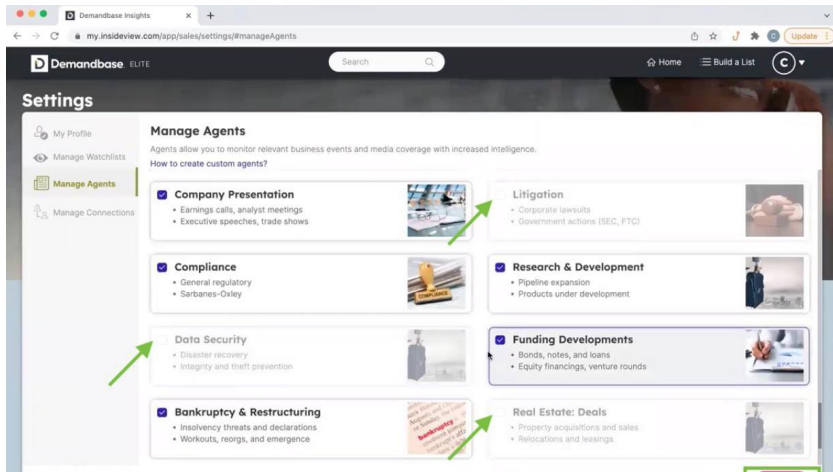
Demandbase Insights × +

my.insideview.com/app/sales/settings/#manageAgents

Update

Demandbase ELITE

Search

Home ☰ Build a List C

Settings

My Profile

Manage Watchlists

Manage Agents

Manage Connections

Manage Agents

Agents allow you to monitor relevant business events and media coverage with increased intelligence.

How to create custom agents?

Company Presentation
• Earnings calls, analyst meetings
• Executive speeches, trade shows

Litigation
• Corporate lawsuits
• Government actions (SEC, FTC)

Compliance
• General regulatory
• Sarbanes-Oxley

COMPLIANCE

Research & Development
• Pipeline expansion
• Products under development

Data Security
• Disaster recovery
• Integrity and theft prevention

Funding Developments
• Bonds, notes, and loans
• Equity financings, venture rounds

Bankruptcy & Restructuring
• Insolvency threats and declarations
• Workouts, reorgs, and emergence

bankruptcy

Real Estate: Deals
• Property acquisitions and sales
• Relocations and leasings